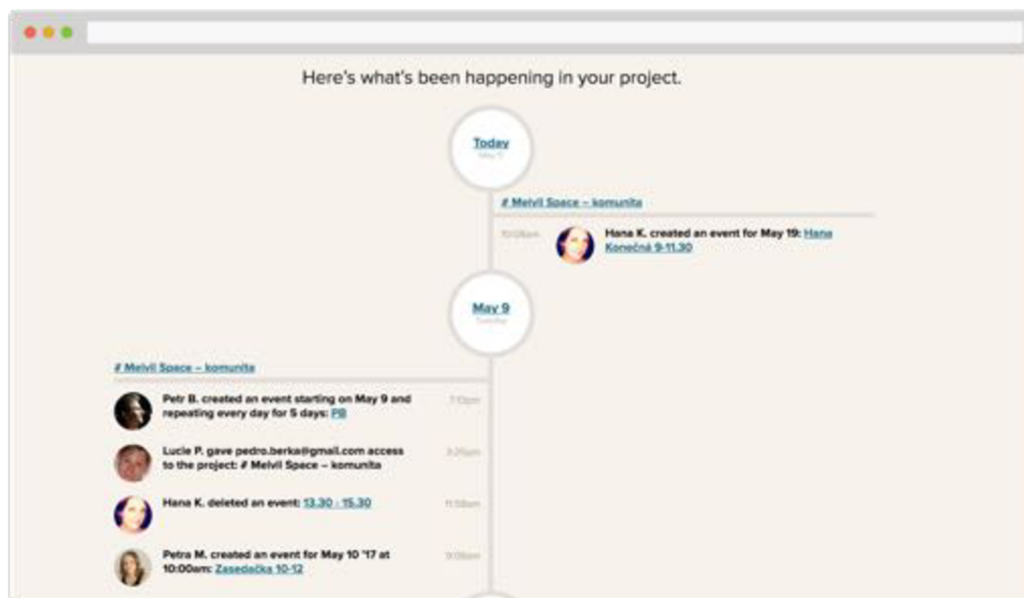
Here's what's been happening in your project.

Today
May 11

# Melvil Space – komunita

10:08am Hana K. created an event for May 19: Hana Konečná 9-11.30

May 9
Tuesday

# Melvil Space – komunita

Petr B. created an event starting on May 9 and repeating every day for 5 days: PB 7:13pm

Lucie P. gave pedro.berka@gmail.com access to the project: # Melvil Space – komunita 3:25pm

Hana K. deleted an event: 13.30 - 15.30 11:58am

Petra M. created an event for May 10 '17 at 10:00am: Zasedačka 10-12 9:09am